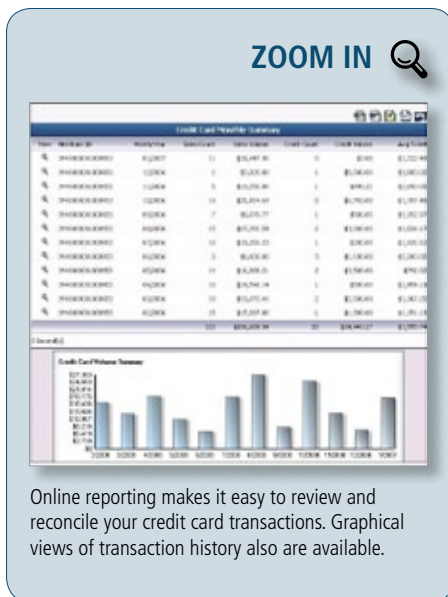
ZOOM IN

Credit Card Monthly Summary

Credit Card Volume Summary

Online reporting makes it easy to review and reconcile your credit card transactions. Graphical views of transaction history also are available.